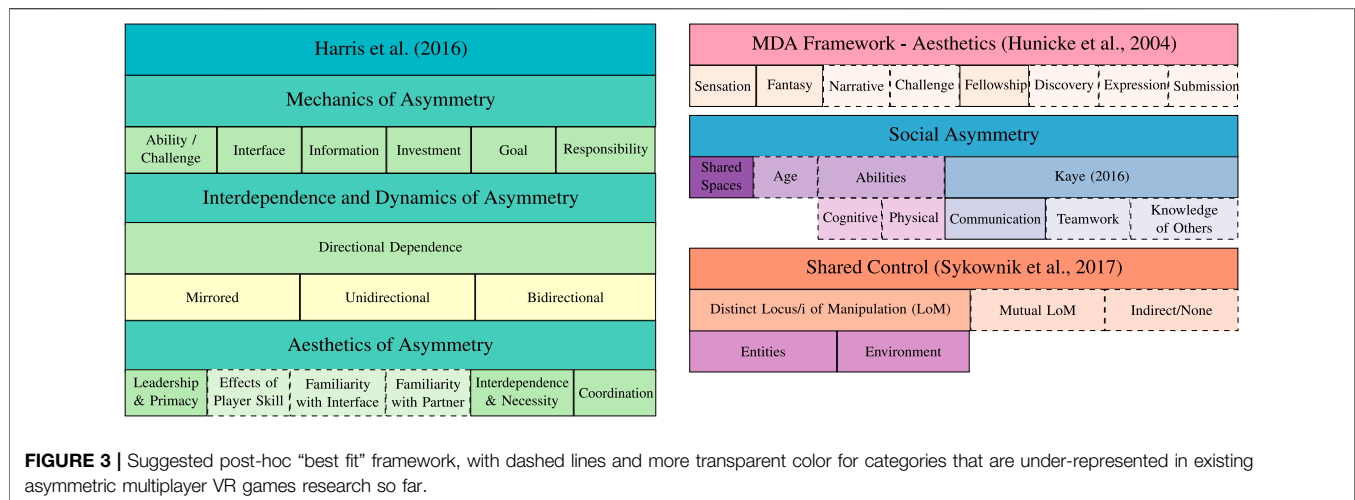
Harris et al. (2016)

Mechanics of Asymmetry

Ability / Challenge | Interface | Information | Investment | Goal | Responsibility

Interdependence and Dynamics of Asymmetry

Directional Dependence

Mirrored | Unidirectional | Bidirectional

Aesthetics of Asymmetry

Leadership & Primacy | Effects of Player Skill | Familiarity with Interface | Familiarity with Partner | Interdependence & Necessity | Coordination

MDA Framework - Aesthetics (Hunicke et al., 2004)

Sensation | Fantasy | Narrative | Challenge | Fellowship | Discovery | Expression | Submission

Social Asymmetry

Shared Spaces | Age | Abilities | Kaye (2016)

Cognitive | Physical | Communication | Teamwork | Knowledge of Others

Shared Control (Sykownik et al., 2017)

Distinct Locus/i of Manipulation (LoM) | Mutual LoM | Indirect/None

Entities | Environment

**FIGURE 3 |** Suggested post-hoc “best fit” framework, with dashed lines and more transparent color for categories that are under-represented in existing asymmetric multiplayer VR games research so far.